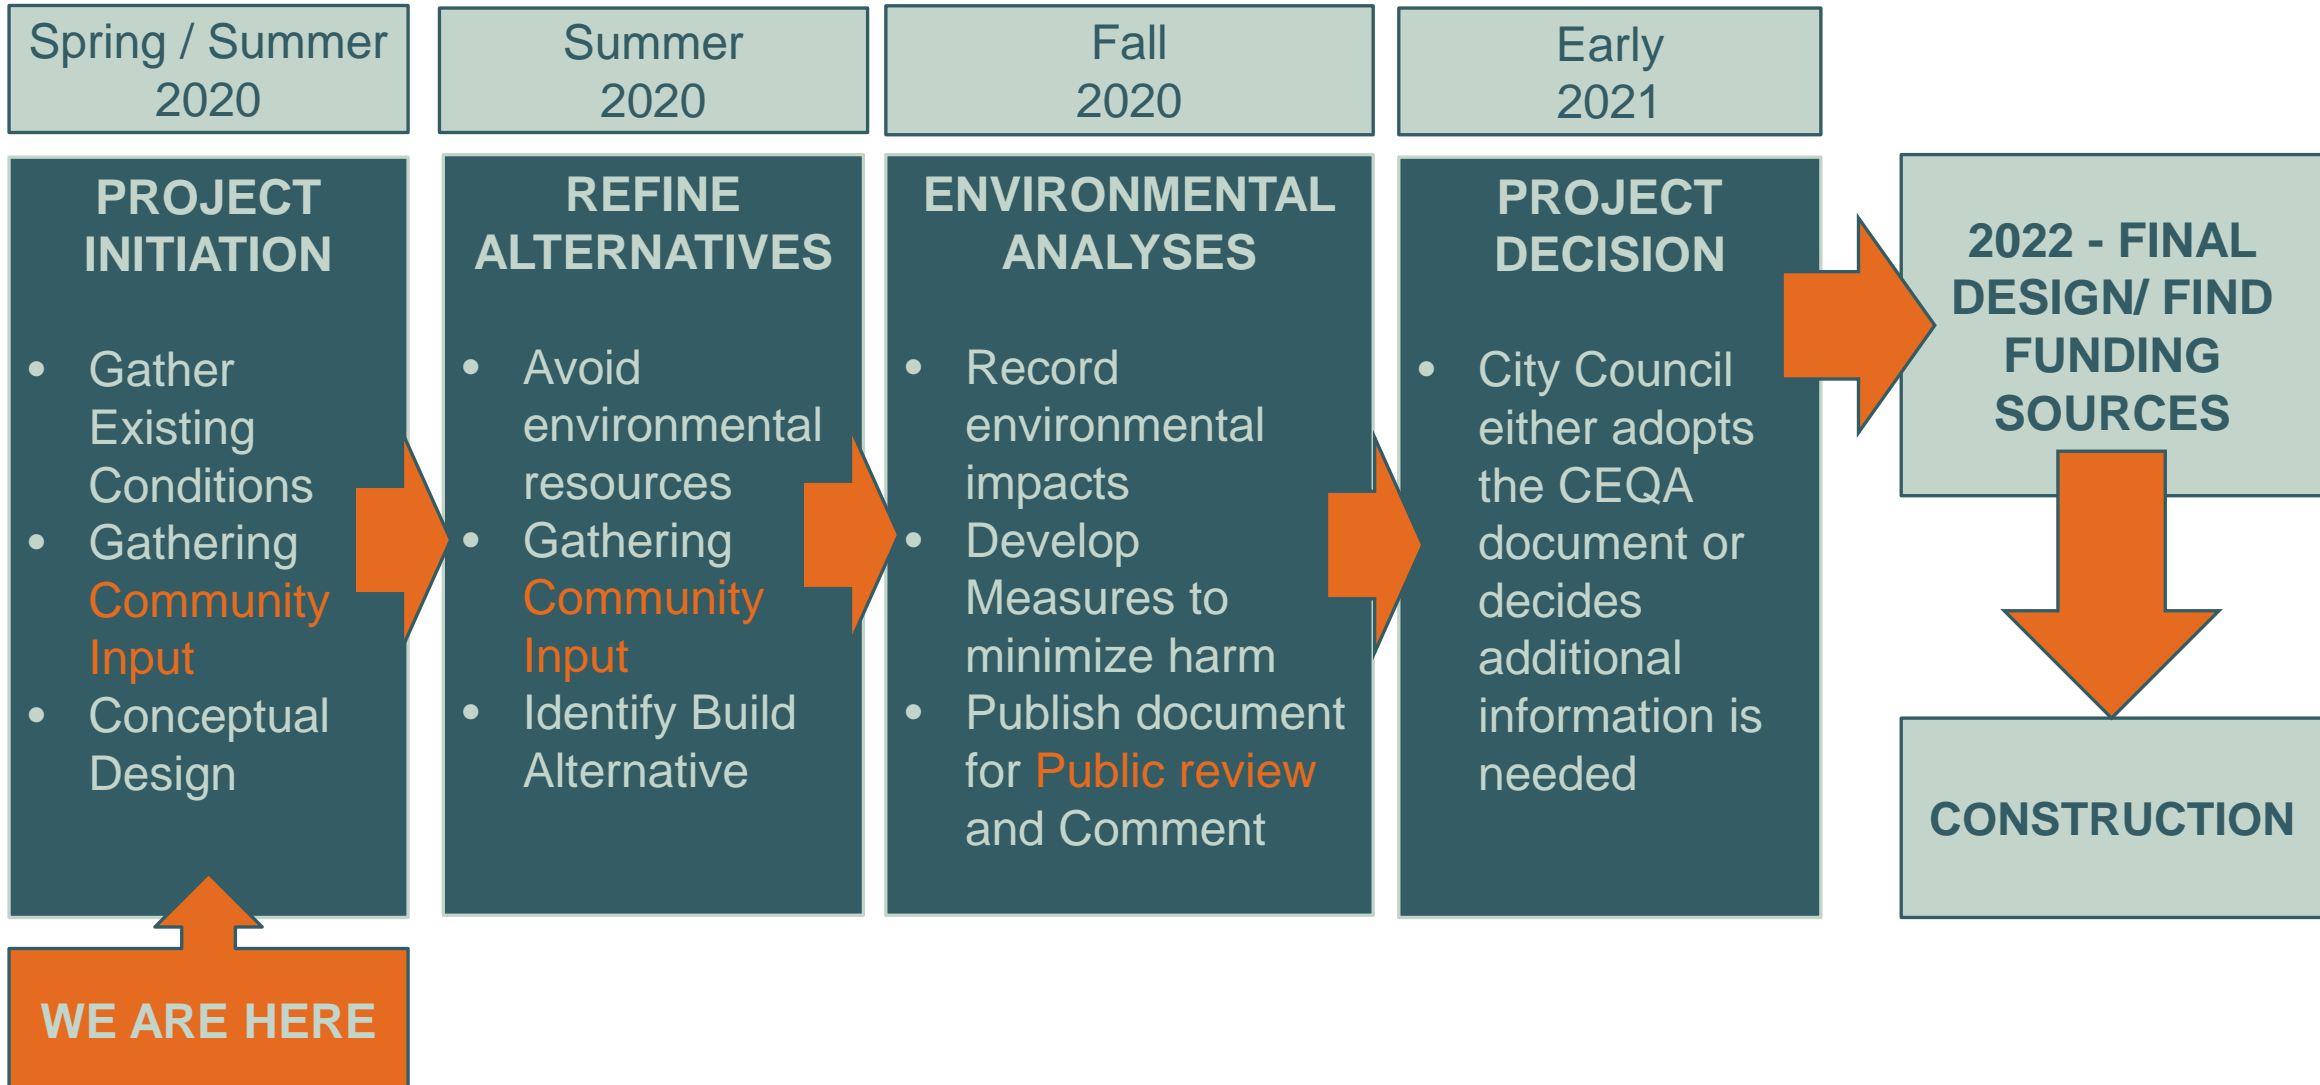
Spring / Summer 2020

PROJECT INITIATION

- Gather Existing Conditions
- Gathering Community Input
- Conceptual Design

WE ARE HERE

Summer 2020

REFINE ALTERNATIVES

- Avoid environmental resources
- Gathering Community Input
- Identify Build Alternative

Fall 2020

ENVIRONMENTAL ANALYSES

- Record environmental impacts
- Develop Measures to minimize harm
- Publish document for Public review and Comment

Early 2021

PROJECT DECISION

- City Council either adopts the CEQA document or decides additional information is needed

2022 - FINAL DESIGN/ FIND FUNDING SOURCES

CONSTRUCTION